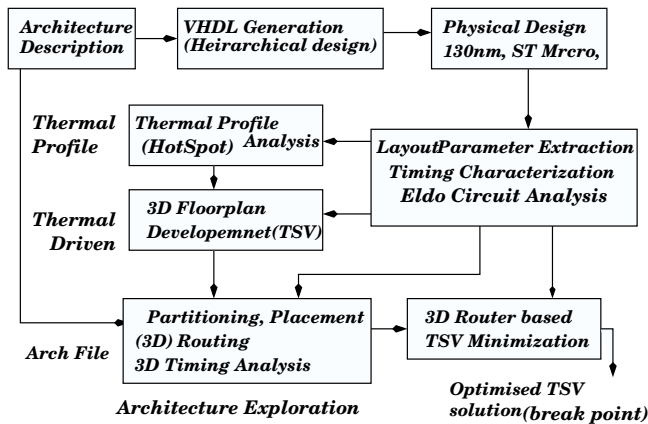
Architecture Description

VHDL Generation (Heirarchical design)

Physical Design 130nm, ST Mrcro,

Thermal Profile

Thermal Profile Analysis (HotSpot)

LayoutParameter Extraction Timing Characterization Eldo Circuit Analysis

Thermal Driven

3D Floorplan Developemnet(TSV)

Arch File

Partitioning, Placement (3D) Routing 3D Timing Analysis

3D Router based TSV Minimization

Optimised TSV solution(break point)

Architecture Exploration